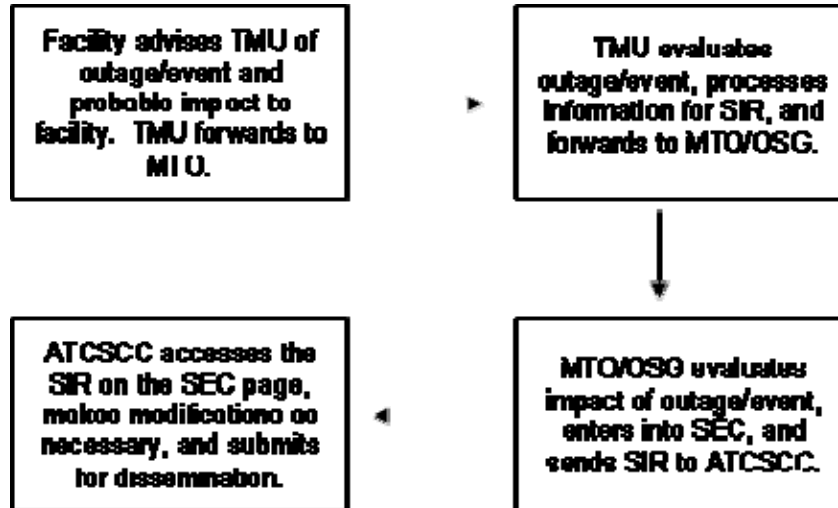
Facility advises TMU of outage/event and probable impact to facility. TMU forwards to MTO.

TMU evaluates outage/event, processes information for SIR, and forwards to MTO/OSG.

MTO/OSG evaluates impact of outage/event, enters into SEC, and sends SIR to ATCSCC.

ATCSCC accesses the SIR on the SEC page, makes modifications as necessary, and submits for dissemination.